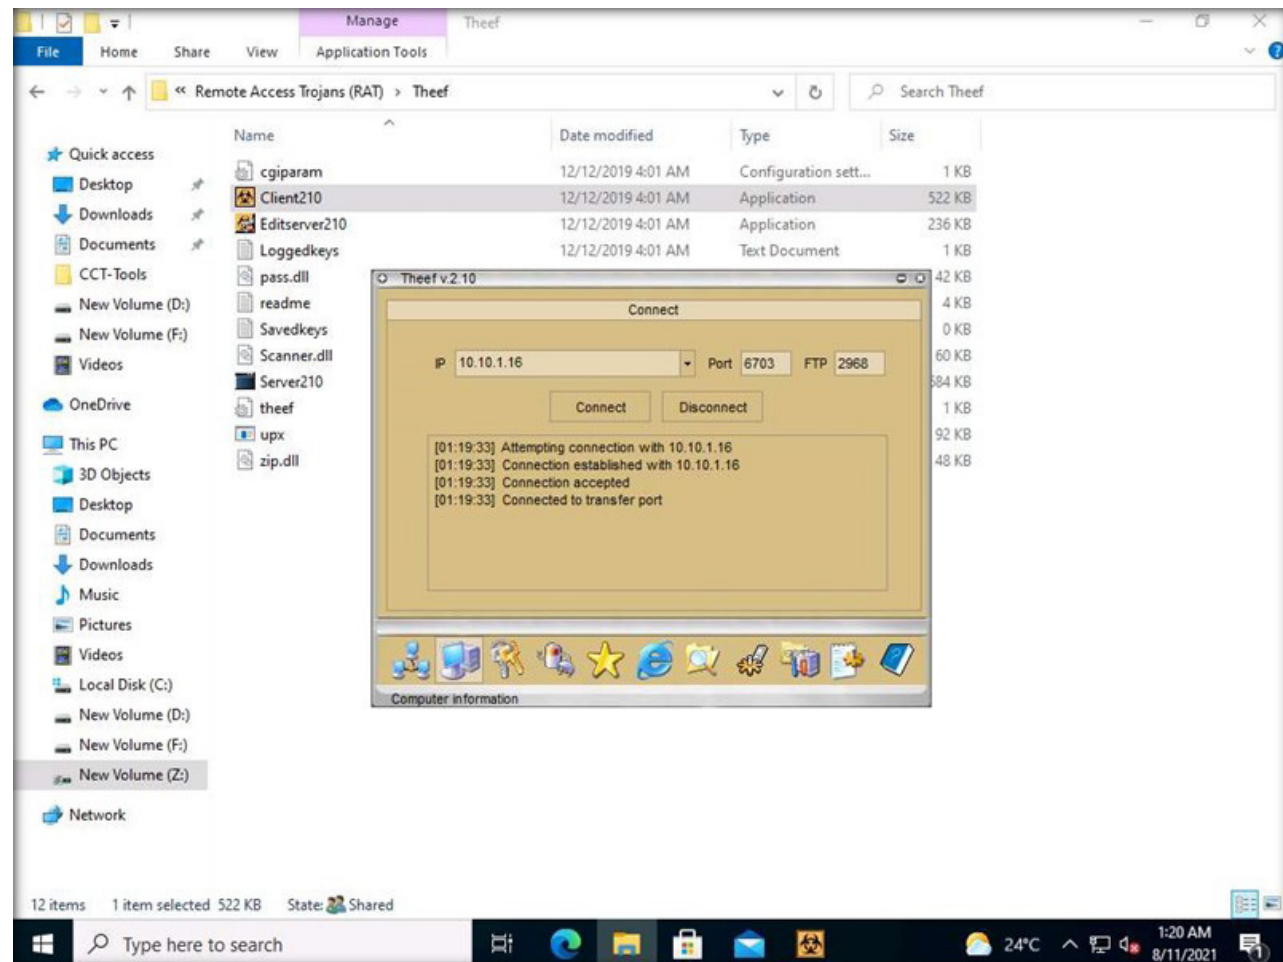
Manage Theef

File Home Share View Application Tools

« Remote Access Trojans (RAT) > Theef

Search Theef

Quick access
Desktop
Downloads
Documents
CCT-Tools
New Volume (D:)
New Volume (F:)
Videos
OneDrive
This PC
3D Objects
Desktop
Documents
Downloads
Music
Pictures
Videos
Local Disk (C:)
New Volume (D:)
New Volume (F:)
New Volume (Z:)
Network

| Name | Date modified | Type | Size |
|---|---|---|---|
| cgiparam | 12/12/2019 4:01 AM | Configuration sett... | 1 KB |
| Client210 | 12/12/2019 4:01 AM | Application | 522 KB |
| Editserver210 | 12/12/2019 4:01 AM | Application | 236 KB |
| Loggedkeys | 12/12/2019 4:01 AM | Text Document | 1 KB |
| pass.dll | | | 42 KB |
| readme | | | 4 KB |
| Savedkeys | | | 0 KB |
| Scanner.dll | | | 60 KB |
| Server210 | | | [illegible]84 KB |
| theef | | | 1 KB |
| upx | | | 92 KB |
| zip.dll | | | 48 KB |

Theef v.2.10

Connect

IP 10.10.1.16 Port 6703 FTP 2968

Connect Disconnect

[01:19:33] Attempting connection with 10.10.1.16
[01:19:33] Connection established with 10.10.1.16
[01:19:33] Connection accepted
[01:19:33] Connected to transfer port

Computer information

12 items 1 item selected 522 KB State: Shared

Type here to search

24°C 1:20 AM 8/11/2021